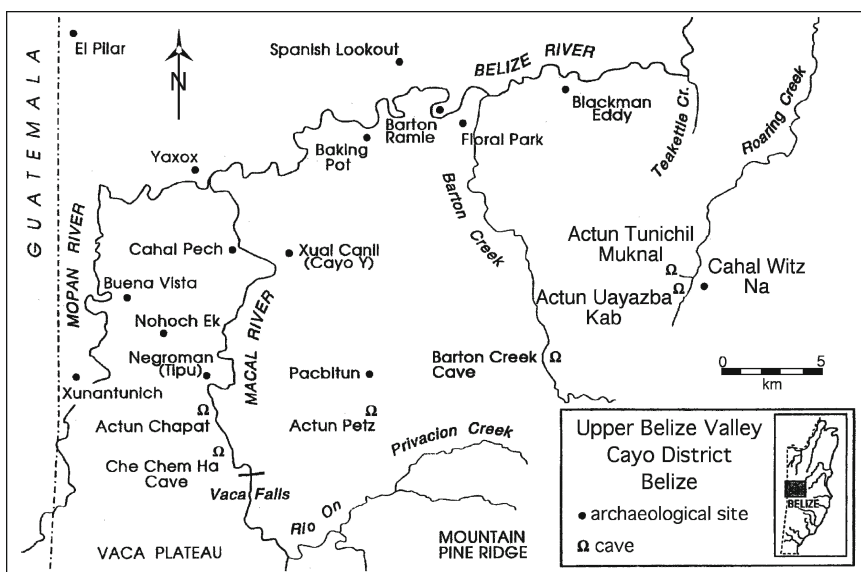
GUATEMALA

El Pilar

N

Spanish Lookout

BELIZE RIVER

Blackman Eddy

Barton Ramie

Floral Park

Baking Pot

Yaxox

Teakettle Cr.

Roaring Creek

Barton Creek

MOPAN RIVER

Cahal Pech

Xual Canil (Cayo Y)

Actun Tunichil Muknal

Ω

Cahal Witz Na

Buena Vista

Actun Uayazba Kab

Ω

Nohoch Ek

MACAL RIVER

Negroman (Tipu)

Pacbitun

Barton Creek Cave

Ω

0 5

km

Xunantunich

Ω

Actun Chapat

Actun Petz

Ω

Privacion Creek

Che Chem Ha Cave

Vaca Falls

Rio On

MOUNTAIN PINE RIDGE

VACA PLATEAU

Upper Belize Valley
Cayo District
Belize

• archaeological site

Ω cave

BELIZE